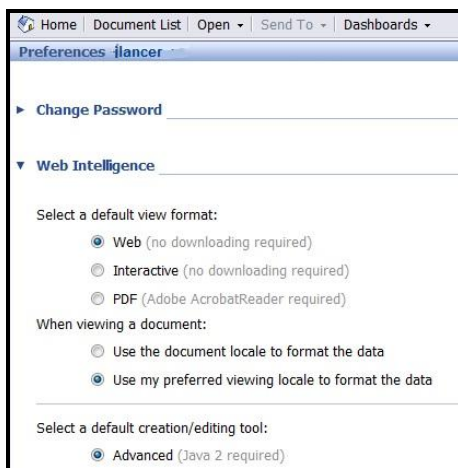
Home | Document List | Open ▾ | Send To ▾ | Dashboards ▾

Preferences jlancer

▸ Change Password

▾ Web Intelligence

Select a default view format:

Web (no downloading required)

Interactive (no downloading required)

PDF (Adobe AcrobatReader required)

When viewing a document:

Use the document locale to format the data

Use my preferred viewing locale to format the data

Select a default creation/editing tool:

Advanced (Java 2 required)